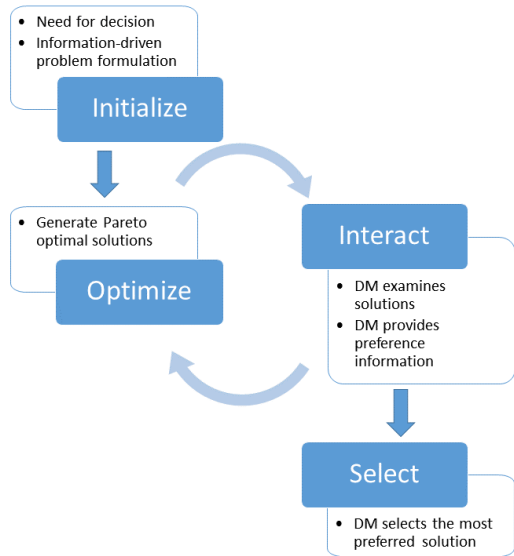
- Need for decision
- Information-driven problem formulation

Initialize

- Generate Pareto optimal solutions

Optimize

Interact

- DM examines solutions
- DM provides preference information

Select

- DM selects the most preferred solution